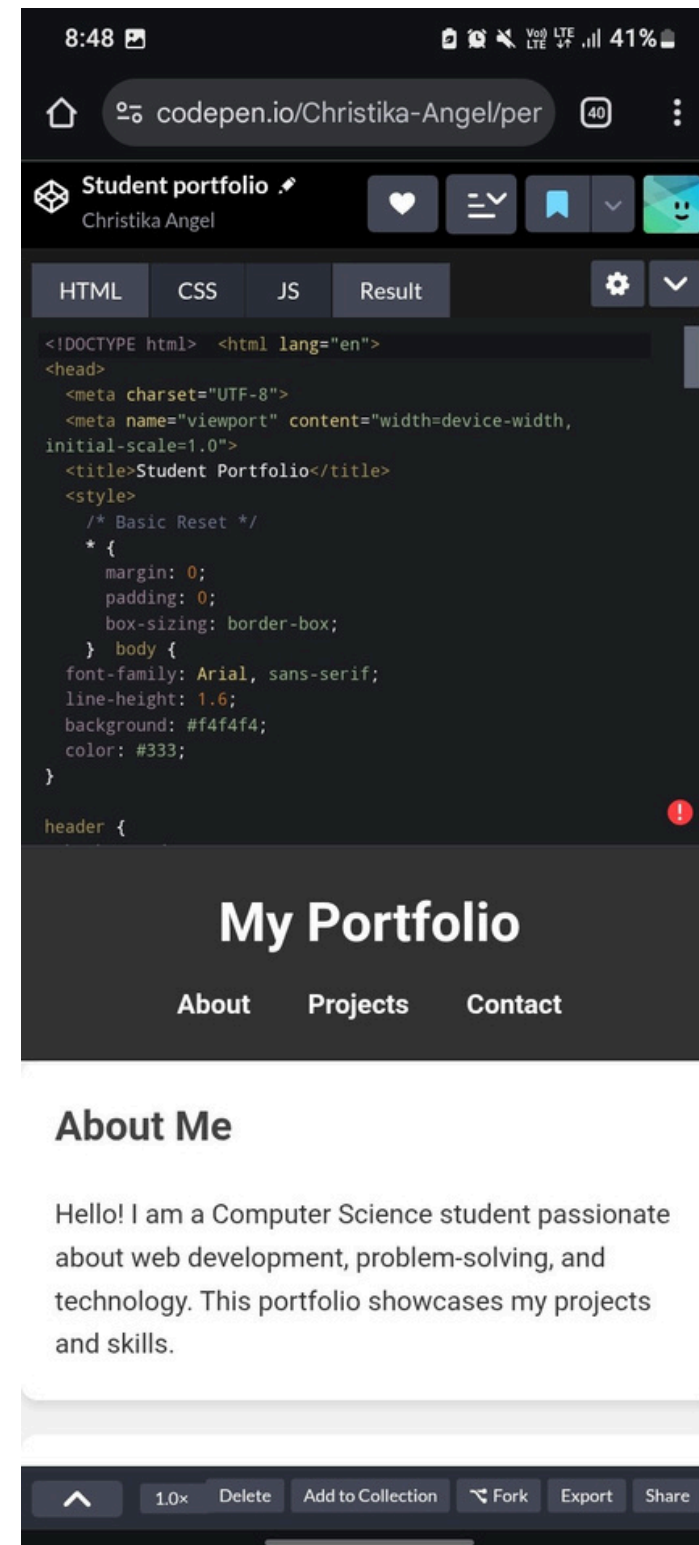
8:48

Vo) LTE LTE 41%

codepen.io/Christika-Angel/per

40

Student portfolio
Christika Angel

HTML CSS JS Result

```
<!DOCTYPE html>  <html lang="en">
<head>
  <meta charset="UTF-8">
  <meta name="viewport" content="width=device-width, initial-scale=1.0">
  <title>Student Portfolio</title>
  <style>
    /* Basic Reset */
    * {
      margin: 0;
      padding: 0;
      box-sizing: border-box;
    }  body {
  font-family: Arial, sans-serif;
  line-height: 1.6;
  background: #f4f4f4;
  color: #333;
}

header {
```

My Portfolio

About Projects Contact

About Me

Hello! I am a Computer Science student passionate about web development, problem-solving, and technology. This portfolio showcases my projects and skills.

1.0× Delete Add to Collection Fork Export Share